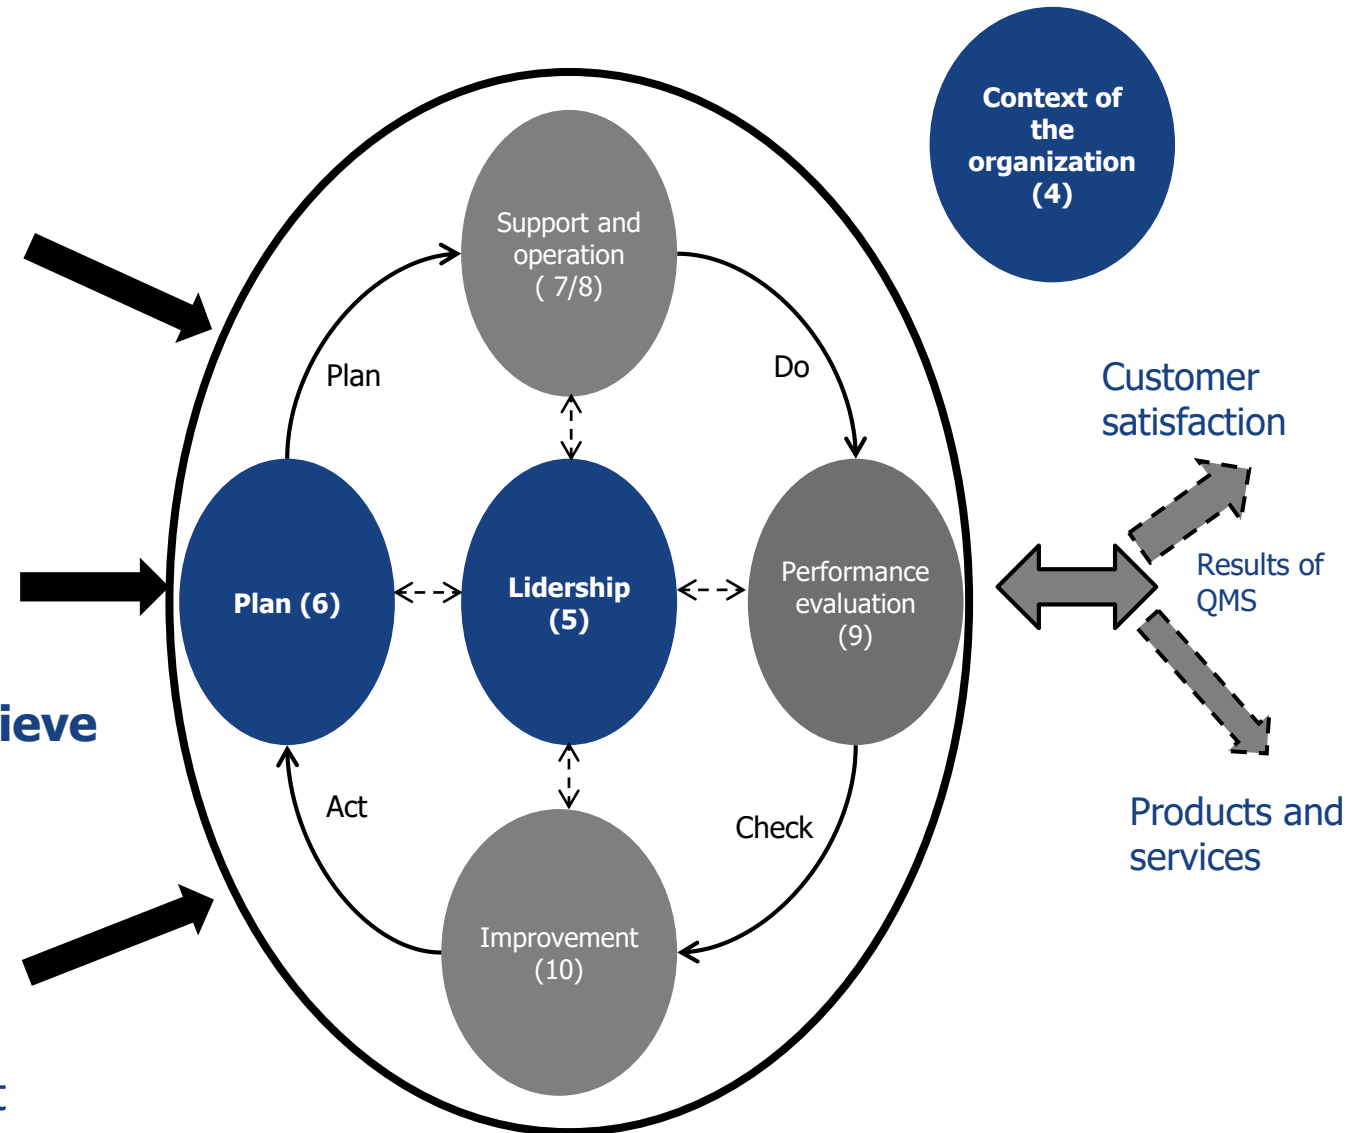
Context of the organization (4)

Support and operation ( 7/8)

Plan

Do

Customer satisfaction

Plan (6)

Lidership (5)

Performance evaluation (9)

Results of QMS

ieve

Act

Check

Products and services

Improvement (10)

t